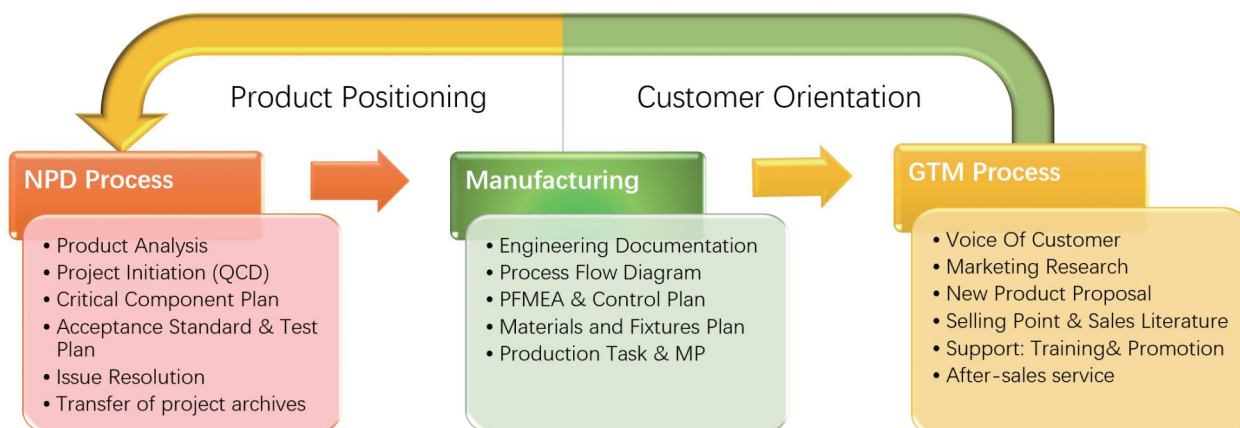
Product Positioning

Customer Orientation

NPD Process

- Product Analysis
- Project Initiation (QCD)
- Critical Component Plan
- Acceptance Standard & Test Plan
- Issue Resolution
- Transfer of project archives

Manufacturing

- Engineering Documentation
- Process Flow Diagram
- PFMEA & Control Plan
- Materials and Fixtures Plan
- Production Task & MP

GTM Process

- Voice Of Customer
- Marketing Research
- New Product Proposal
- Selling Point & Sales Literature
- Support: Training& Promotion
- After-sales service